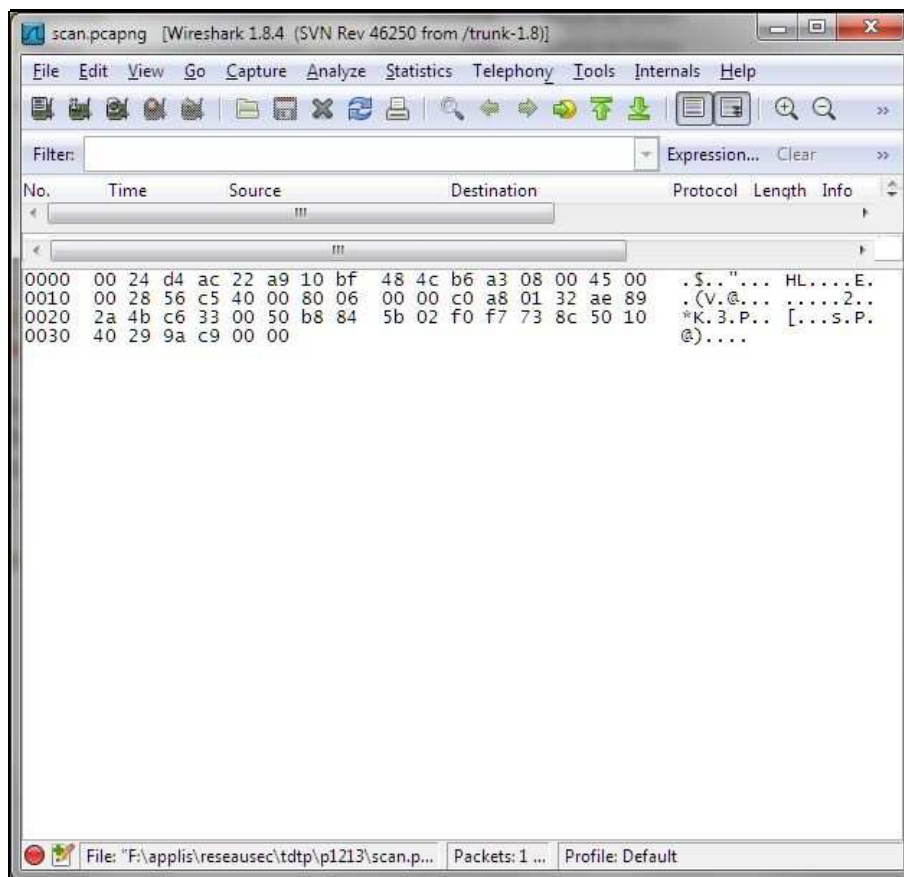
scan.pcapng [Wireshark 1.8.4 (SVN Rev 46250 from /trunk-1.8)]

File Edit View Go Capture Analyze Statistics Telephony Tools Internals Help

Filter: Expression... Clear

| No. | Time | Source | Destination | Protocol | Length | Info |
|---|---|---|---|---|---|---|

0000 00 24 d4 ac 22 a9 10 bf 48 4c b6 a3 08 00 45 00 .$.."... HL....E.
0010 00 28 56 c5 40 00 80 06 00 00 c0 a8 01 32 ae 89 .(V.@... .....2..
0020 2a 4b c6 33 00 50 b8 84 5b 02 f0 f7 73 8c 50 10 *K.3.P.. [...s.P.
0030 40 29 9a c9 00 00 @)....

File: "F:\applis\reseausec\tdtp\p1213\scan.p... Packets: 1 ... Profile: Default